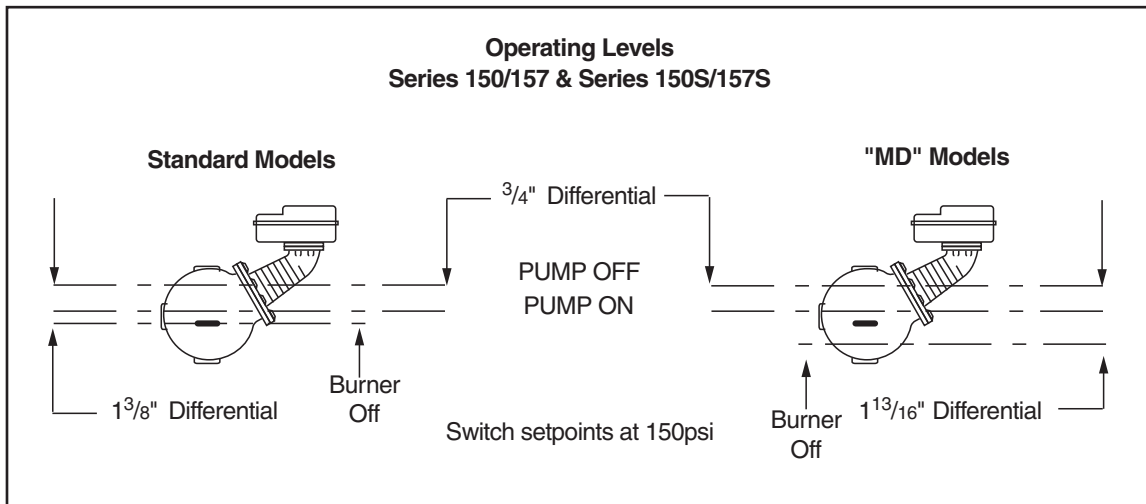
Operating Levels
Series 150/157 & Series 150S/157S

Standard Models

"MD" Models

$^3/_4$" Differential

PUMP OFF
PUMP ON

Burner Off

$1^3/_8$" Differential

Switch setpoints at 150psi

Burner Off

$1^{13}/_{16}$" Differential